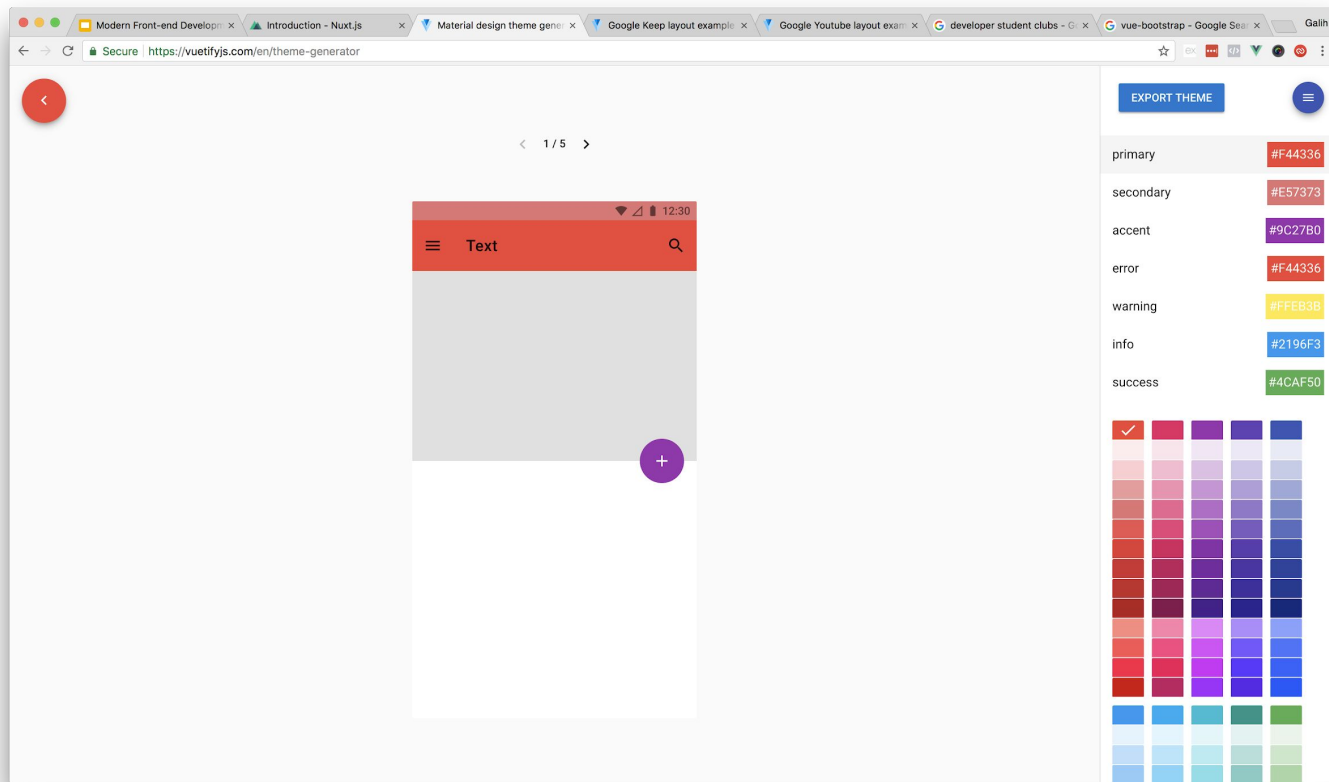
Modern Front-end Developm ×
Introduction - Nuxt.js ×
Material design theme gene ×
Google Keep layout example ×
Google Youtube layout exam ×
developer student clubs - G ×
vue-bootstrap - Google Sea ×
Galih

Secure https://vuetifyjs.com/en/theme-generator

1 / 5

12:30

Text

EXPORT THEME

primary #F44336
secondary #E57373
accent #9C27B0
error #F44336
warning #FFEB3B
info #2196F3
success #4CAF50